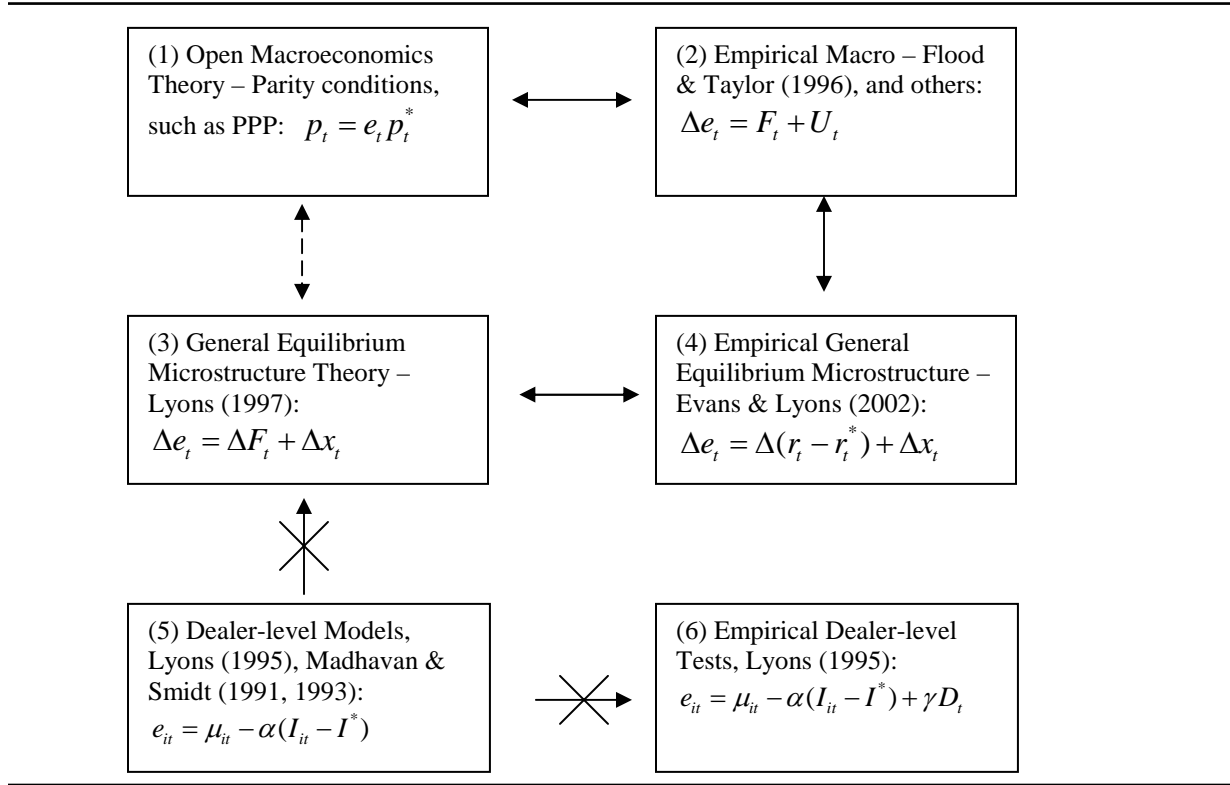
(1) Open Macroeconomics Theory – Parity conditions, such as PPP: $p_t = e_t p_t^*$

(2) Empirical Macro – Flood & Taylor (1996), and others: $\Delta e_t = F_t + U_t$

(3) General Equilibrium Microstructure Theory – Lyons (1997): $\Delta e_t = \Delta F_t + \Delta x_t$

(4) Empirical General Equilibrium Microstructure – Evans & Lyons (2002): $\Delta e_t = \Delta(r_t - r_t^*) + \Delta x_t$

(5) Dealer-level Models, Lyons (1995), Madhavan & Smidt (1991, 1993): $e_{it} = \mu_{it} - \alpha(I_{it} - I^*)$

(6) Empirical Dealer-level Tests, Lyons (1995): $e_{it} = \mu_{it} - \alpha(I_{it} - I^*) + \gamma D_t$